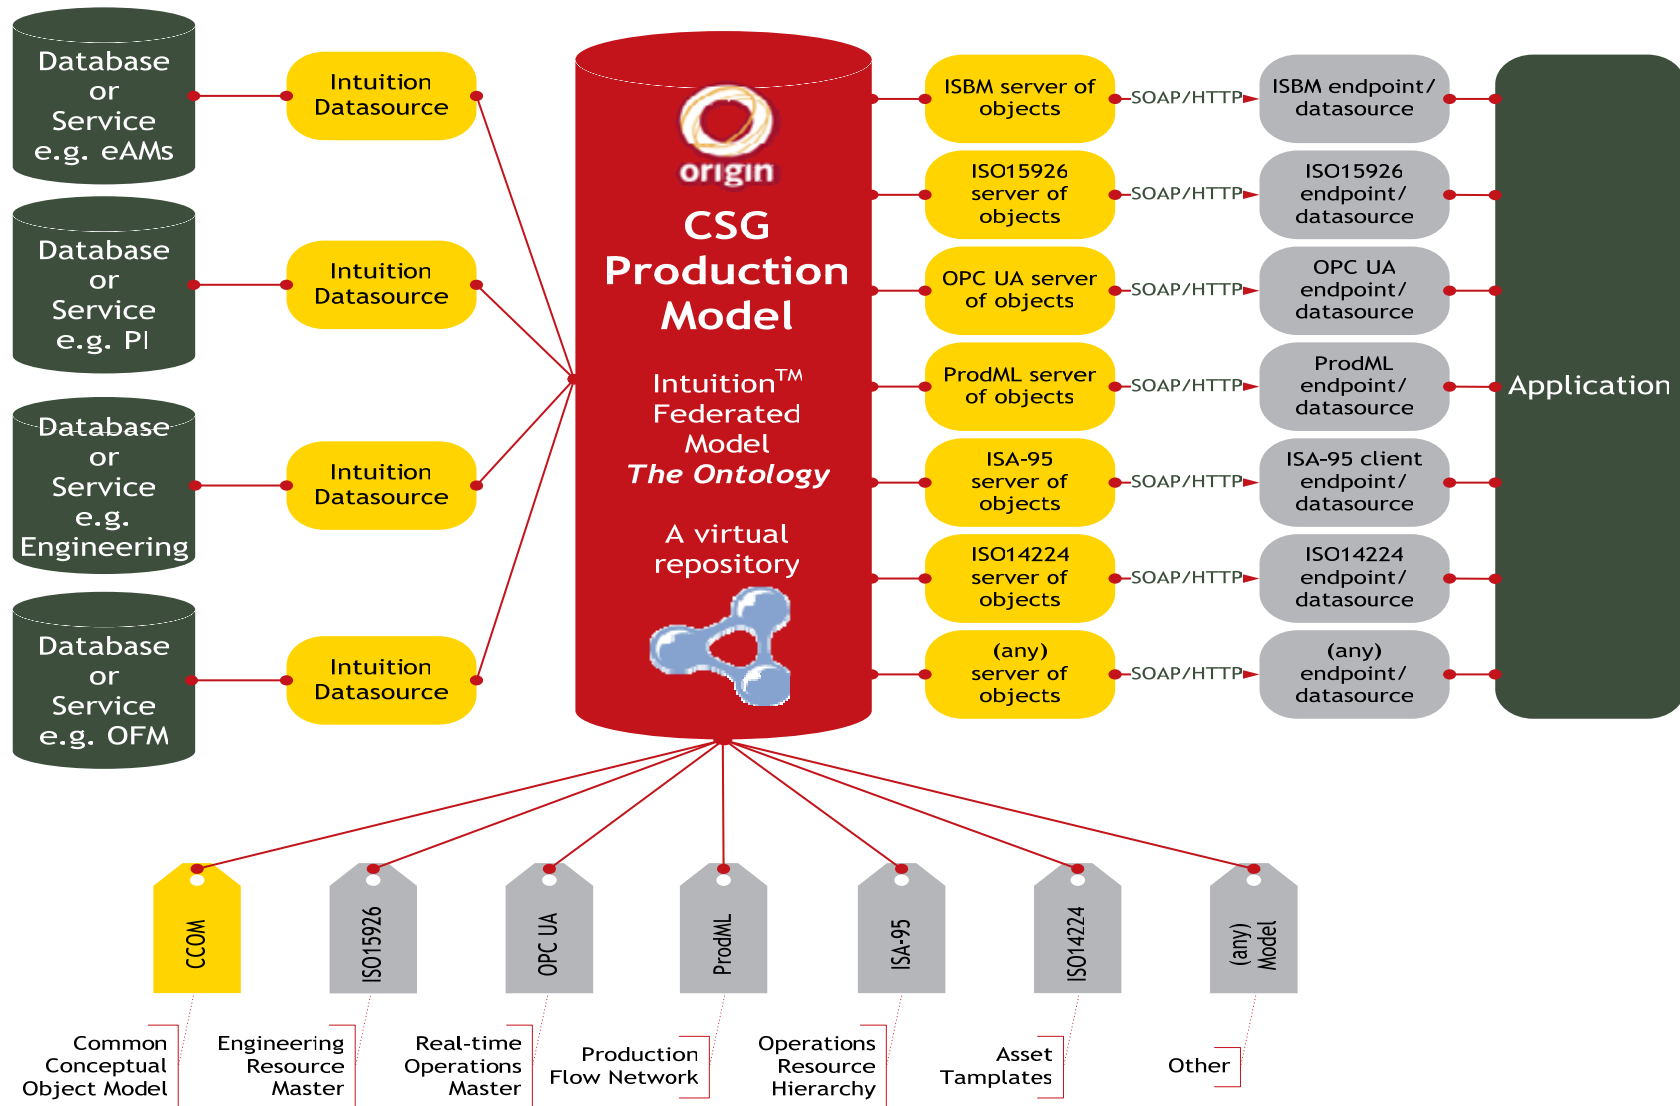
Database or Service e.g. eAMs

Intuition Datasource

Database or Service e.g. PI

Intuition Datasource

Database or Service e.g. Engineering

Intuition Datasource

Database or Service e.g. OFM

Intuition Datasource

origin

CSG Production Model

Intuition$^{TM}$ Federated Model
The Ontology

A virtual repository

ISBM server of objects
SOAP/HTTP
ISBM endpoint/ datasource

ISO15926 server of objects
SOAP/HTTP
ISO15926 endpoint/ datasource

OPC UA server of objects
SOAP/HTTP
OPC UA endpoint/ datasource

ProdML server of objects
SOAP/HTTP
ProdML endpoint/ datasource

ISA-95 server of objects
SOAP/HTTP
ISA-95 client endpoint/ datasource

ISO14224 server of objects
SOAP/HTTP
ISO14224 endpoint/ datasource

(any) server of objects
SOAP/HTTP
(any) endpoint/ datasource

Application

CCOM
ISO15926
OPC UA
ProdML
ISA-95
ISO14224
(any) Model

Common Conceptual Object Model

Engineering Resource Master

Real-time Operations Master

Production Flow Network

Operations Resource Hierarchy

Asset Tamplates

Other